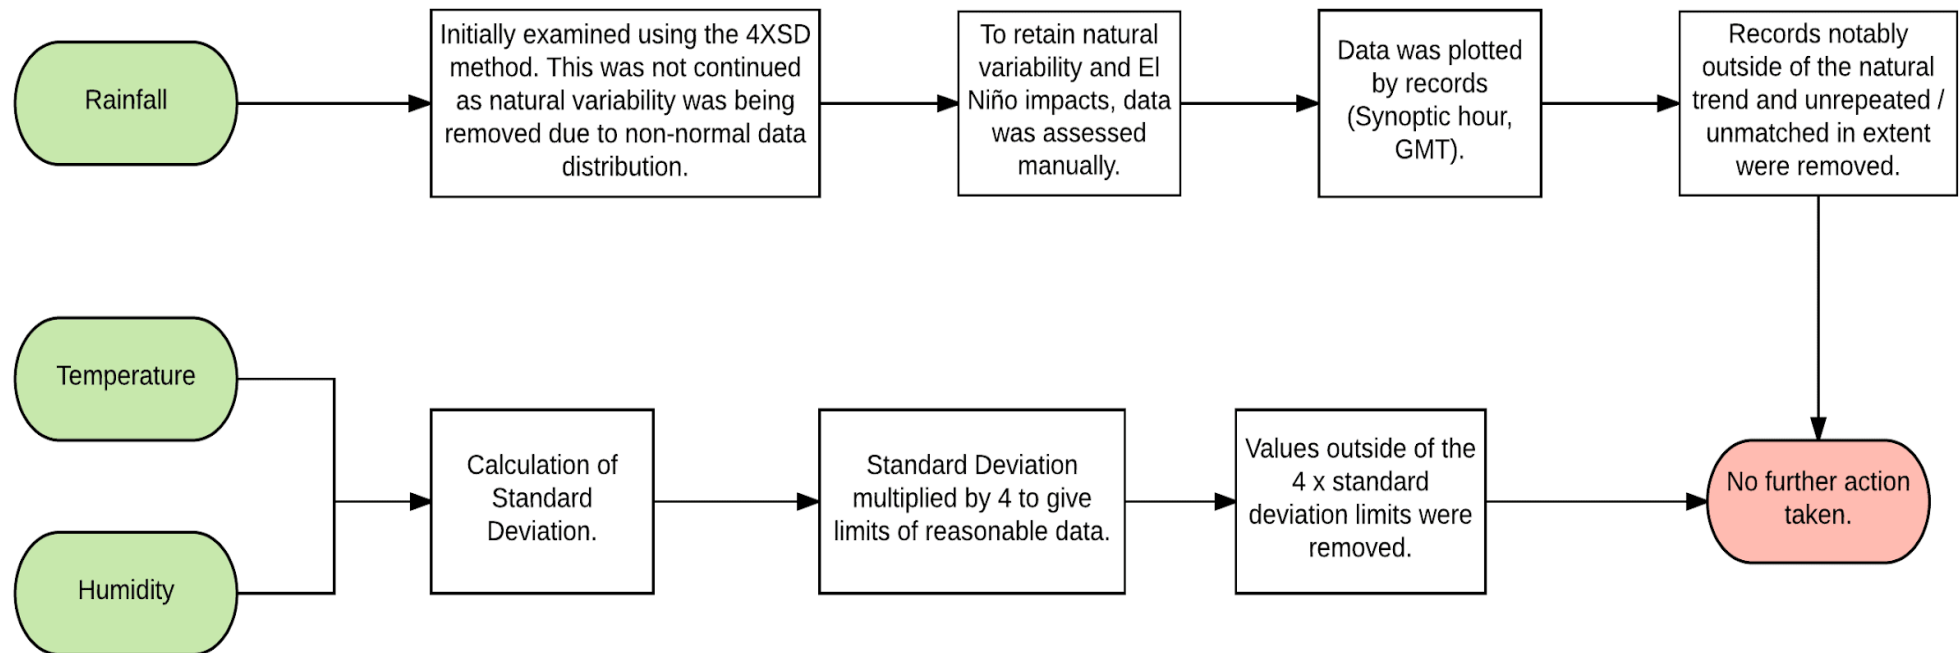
Rainfall

Initially examined using the 4XSD method. This was not continued as natural variability was being removed due to non-normal data distribution.

To retain natural variability and El Niño impacts, data was assessed manually.

Data was plotted by records (Synoptic hour, GMT).

Records notably outside of the natural trend and unrepeated / unmatched in extent were removed.

Temperature

Humidity

Calculation of Standard Deviation.

Standard Deviation multiplied by 4 to give limits of reasonable data.

Values outside of the 4 x standard deviation limits were removed.

No further action taken.